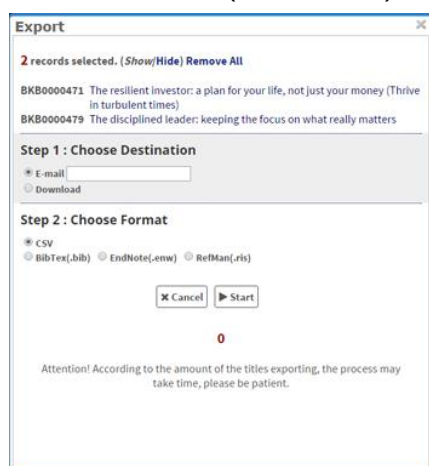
Export

2 records selected. (Show/Hide) Remove All

BKB0000471 The resilient investor: a plan for your life, not just your money (Thrive in turbulent times)
BKB0000479 The disciplined leader: keeping the focus on what really matters

Step 1 : Choose Destination

E-mail
Download

Step 2 : Choose Format

CSV
BibTex(.bib) EndNote(.enw) RefMan(.ris)

Cancel Start

0

Attention! According to the amount of the titles exporting, the process may take time, please be patient.